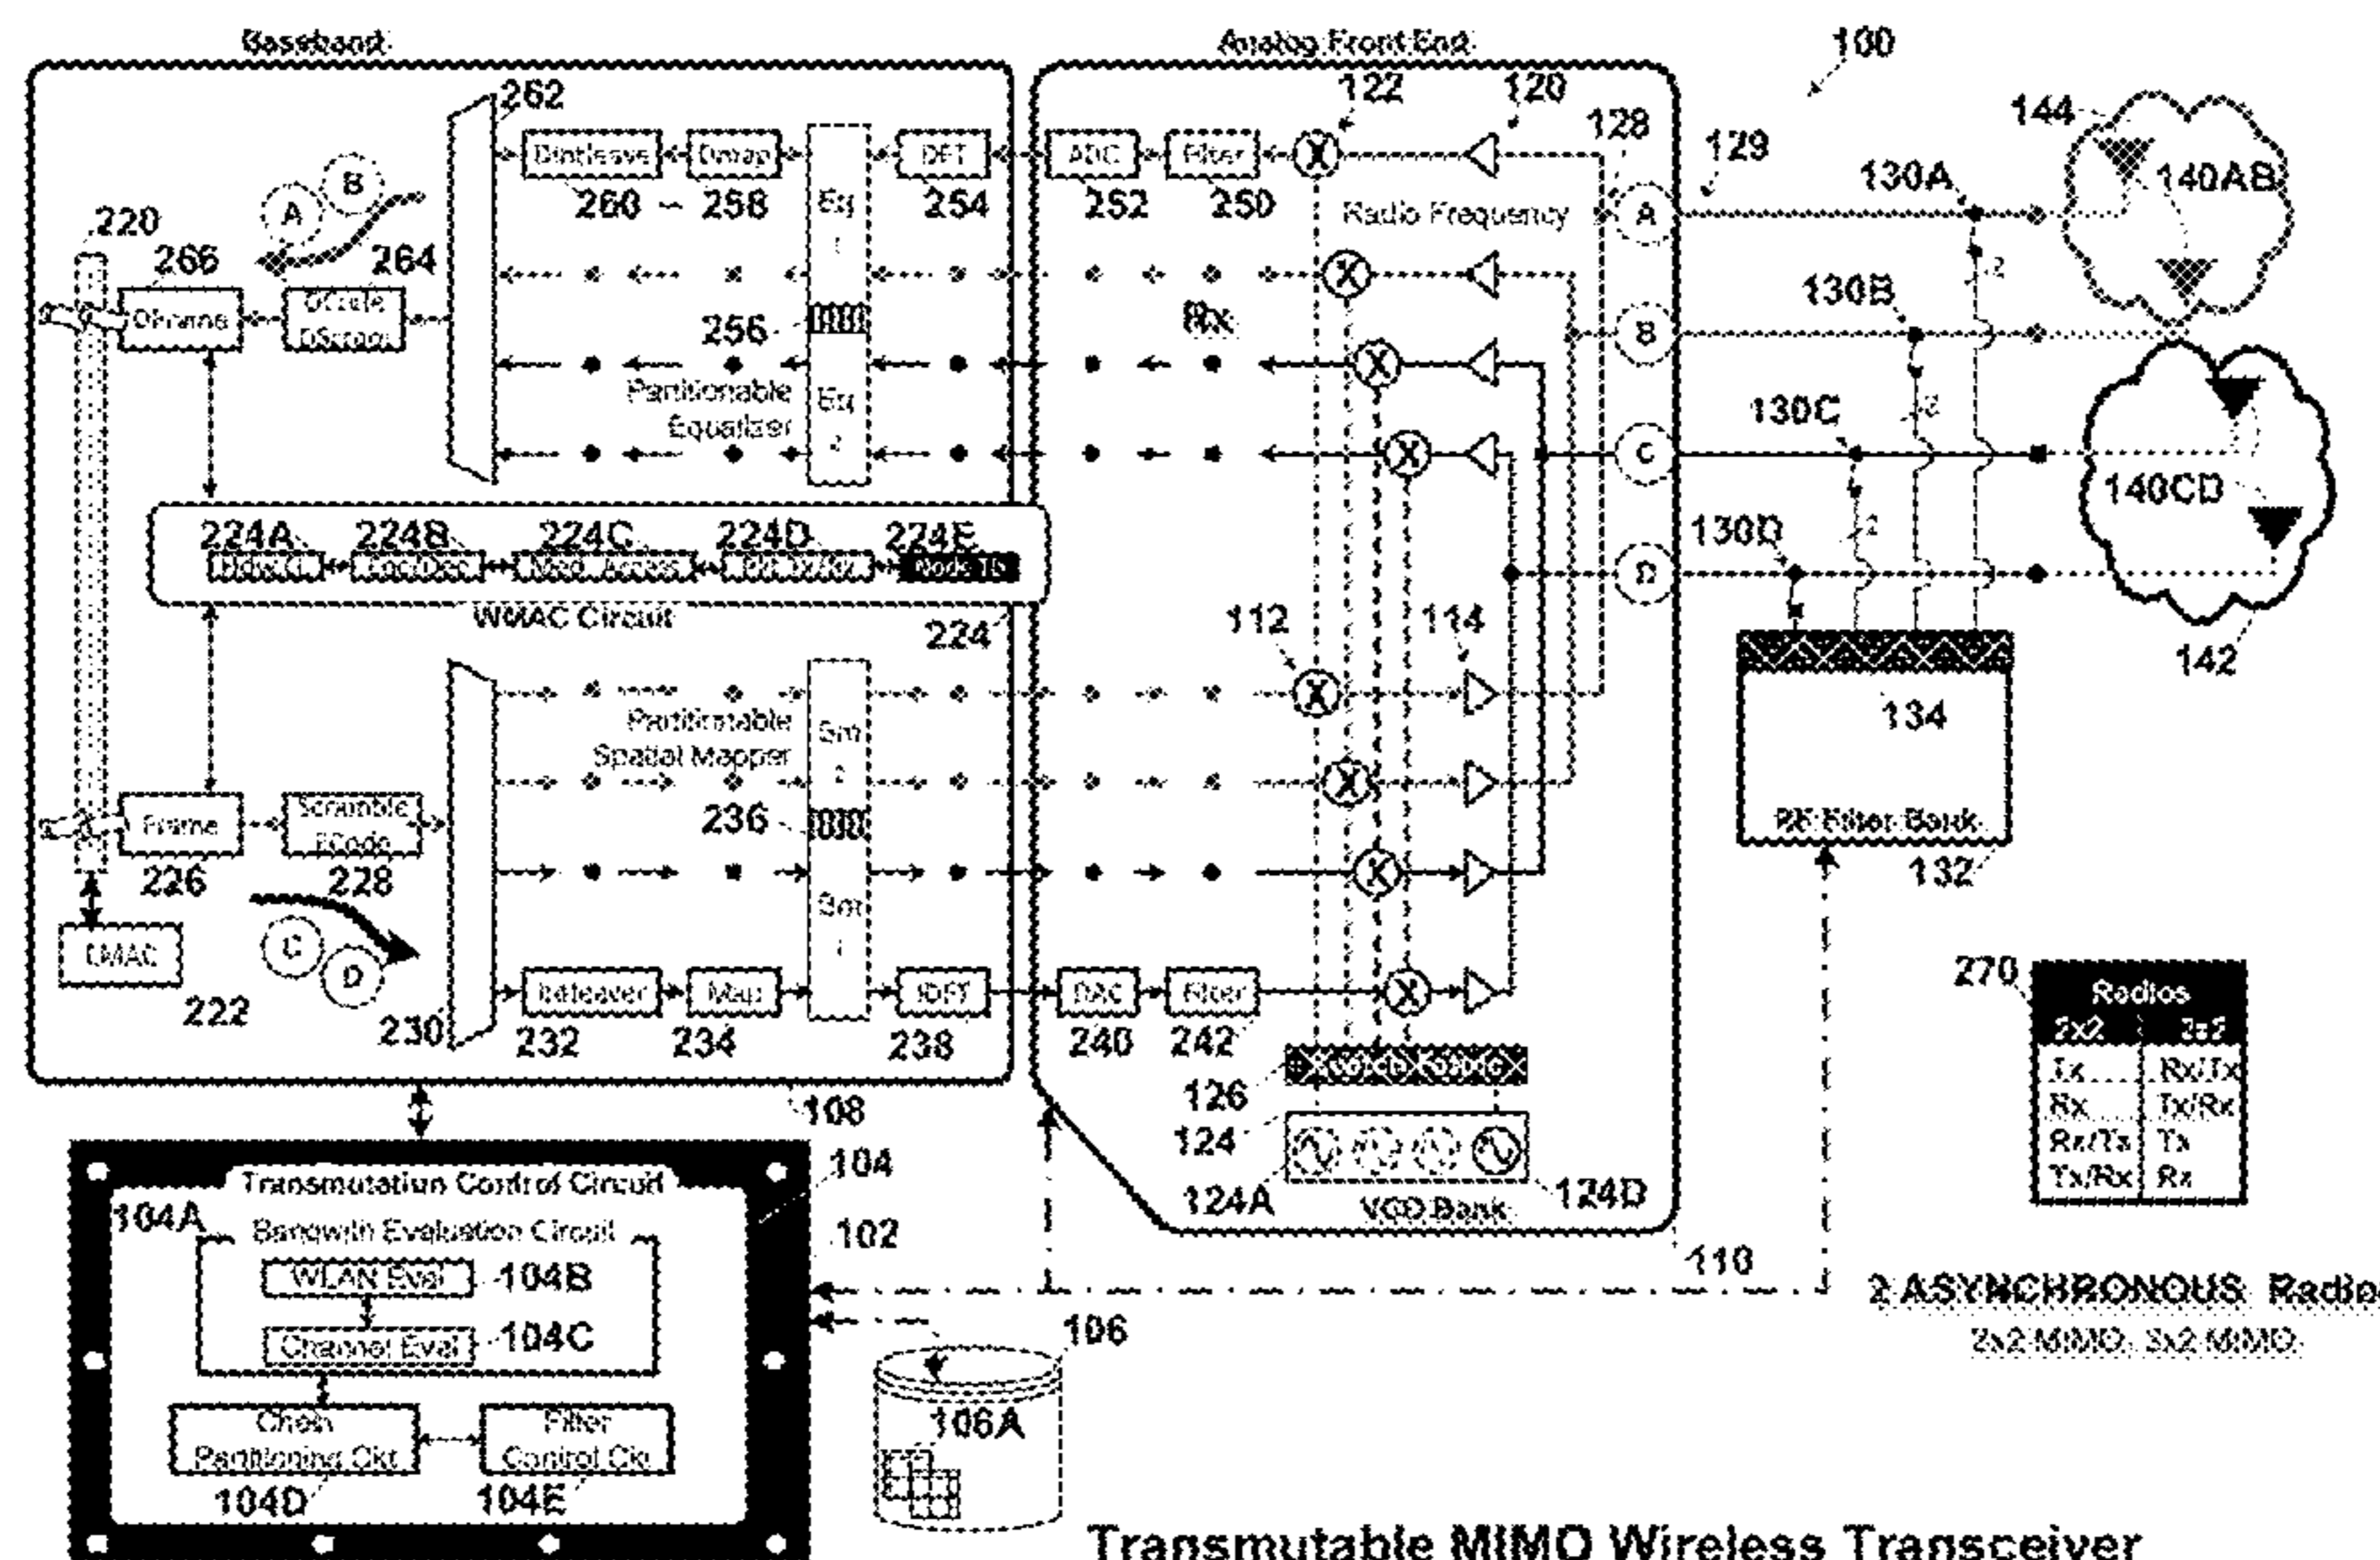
Baseband

Analog Front End

100

262

122

120

128

129

144

140AB

Dintleave

Dmap

Eq 1

DFT

ADC

Filter

260

258

254

252

250

Radio Frequency

A

130A

220

266

264

Dframe

DScale DScram

256

Rx

130B

B

Partitionable Equalizer

Eq 2

130C

C

140CD

224A

224B

224C

224D

224E

Data Q

Enc/Dec

Med. Access

Rx/Tx

Node ID

130D

D

WMAC Circuit

224

112

114

142

134

Partitionable Spatial Mapper

Sm 2

236

Frame

Scramble FCode

RF Filter Bank

226

228

Sm 1

132

C

D

UMAC

222

Interleaver

Map

IDFT

DAC

Filter

270

| Radios | |
|---|---|
| 2x2 | 3x2 |
| Tx | Rx/Tx |
| Rx | Tx/Rx |
| Rx/Tx | Tx |
| Tx/Rx | Rx |

230

232

234

238

240

242

126

108

124

104

Transmutation Control Circuit

124A

VCO Bank

124D

104A

Banqwith Evaluation Circuit

102

WLAN Eval

104B

110

2 ASYNCHRONOUS Radio

2x2 MIMO, 3x2 MIMO

Channel Eval

104C

106

Chain Partitioning Ckt

Filter Control Ckt

106A

104D

104E

Transmutable MIMO Wireless Transceiver